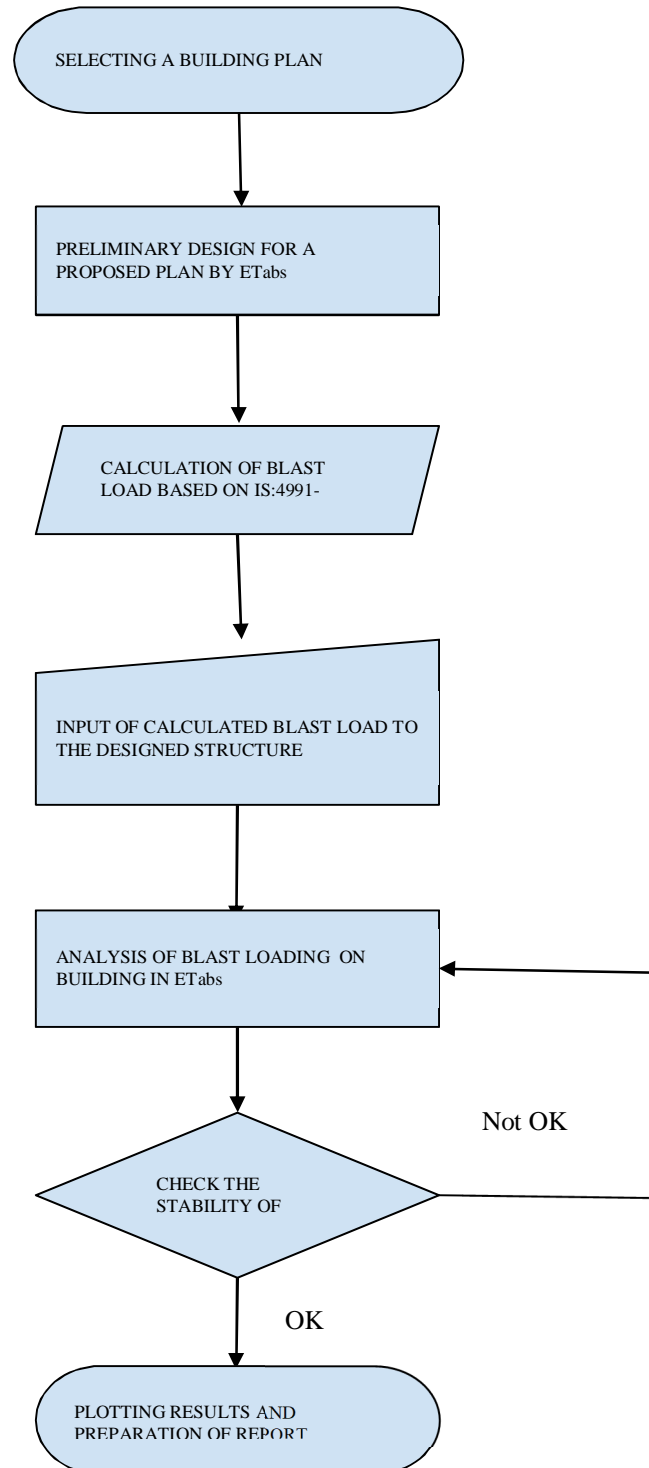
SELECTING A BUILDING PLAN

PRELIMINARY DESIGN FOR A PROPOSED PLAN BY ETabs

CALCULATION OF BLAST LOAD BASED ON IS:4991-

INPUT OF CALCULATED BLAST LOAD TO THE DESIGNED STRUCTURE

ANALYSIS OF BLAST LOADING ON BUILDING IN ETabs

Not OK

CHECK THE STABILITY OF

OK

PLOTTING RESULTS AND PREPARATION OF REPORT